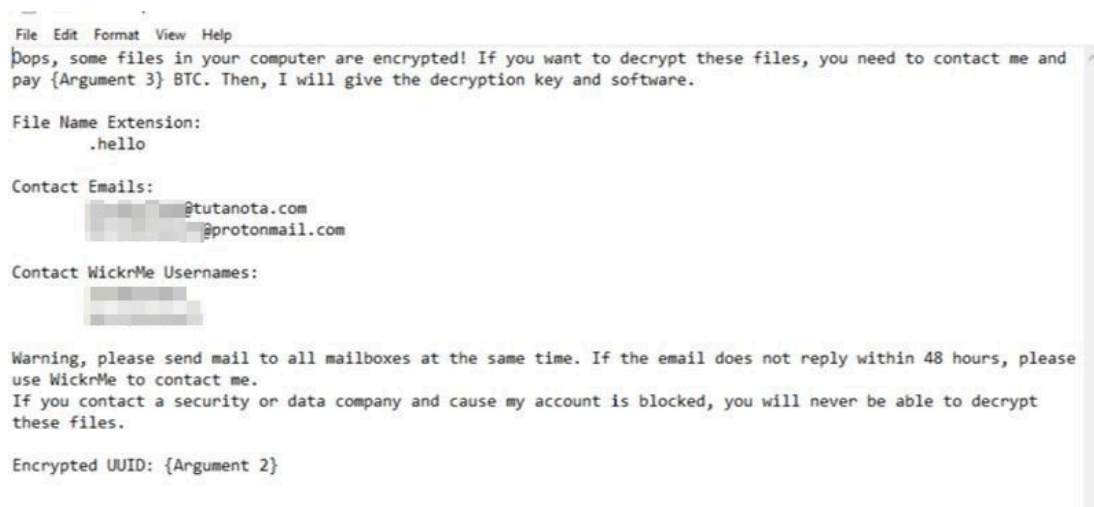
File Edit Format View Help

Oops, some files in your computer are encrypted! If you want to decrypt these files, you need to contact me and pay {Argument 3} BTC. Then, I will give the decryption key and software.

File Name Extension:
.hello

Contact Emails:
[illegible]@tutanota.com
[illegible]@protonmail.com

Contact WickrMe Usernames:
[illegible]
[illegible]

Warning, please send mail to all mailboxes at the same time. If the email does not reply within 48 hours, please use WickrMe to contact me.
If you contact a security or data company and cause my account is blocked, you will never be able to decrypt these files.

Encrypted UUID: {Argument 2}